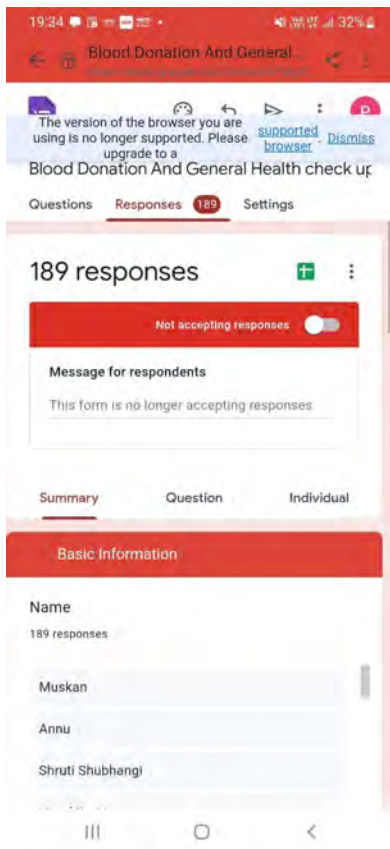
19:34

32%

Blood Donation And General...

The version of the browser you are using is no longer supported. Please upgrade to a supported browser. Dismiss

Blood Donation And General Health check up

Questions Responses 189 Settings

189 responses

Not accepting responses

Message for respondents

This form is no longer accepting responses

Summary Question Individual

Basic Information

Name

189 responses

Muskan

Annu

Shruti Shubhangi

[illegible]